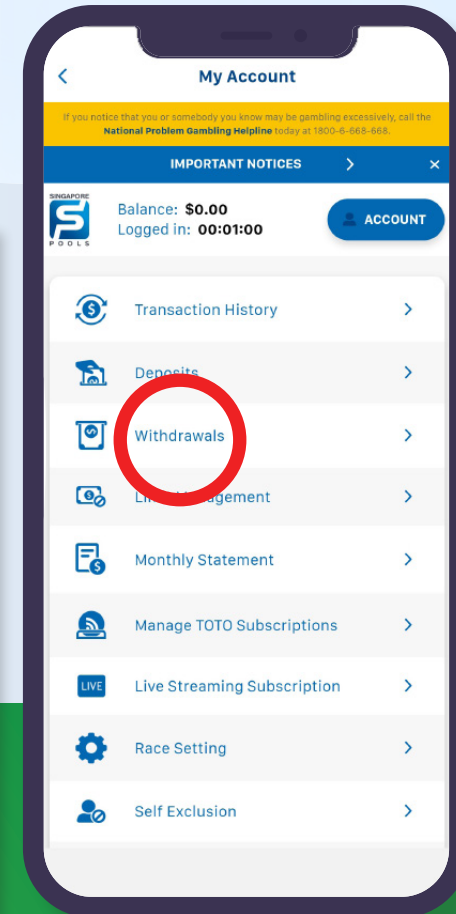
<

My Account

If you notice that you or somebody you know may be gambling excessively, call the National Problem Gambling Helpline today at 1800-6-668-668.

IMPORTANT NOTICES >

×

SINGAPORE S POOLS

Balance: $0.00
Logged in: 00:01:00

ACCOUNT

Transaction History >

Deposits >

Withdrawals >

Li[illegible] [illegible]agement >

Monthly Statement >

Manage TOTO Subscriptions >

LIVE Live Streaming Subscription >

Race Setting >

Self Exclusion >